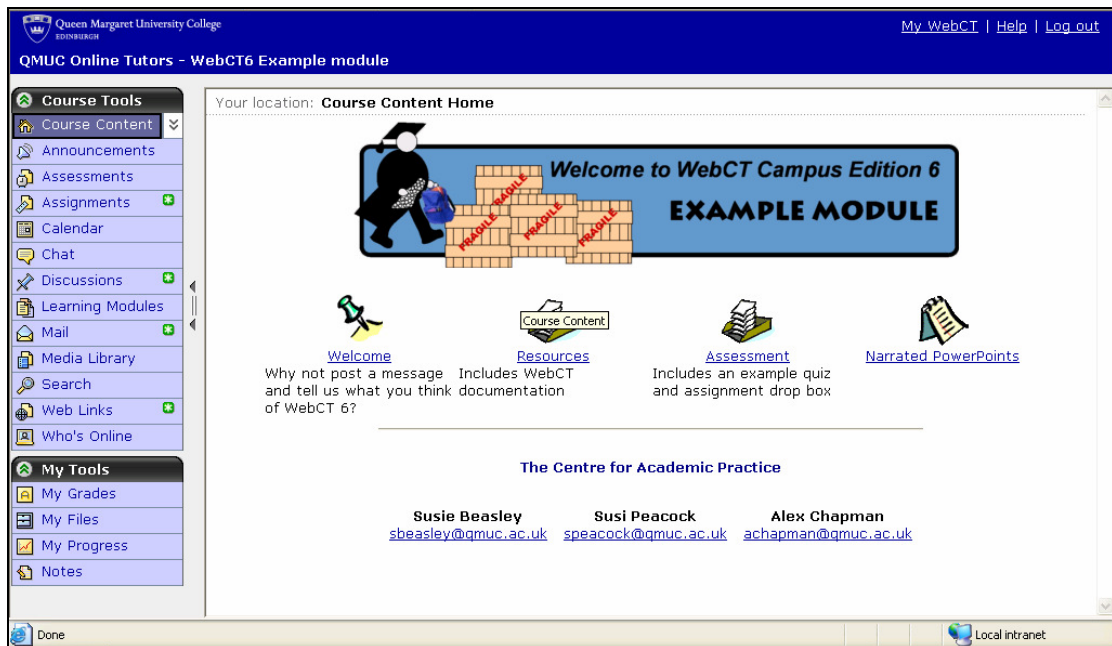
Queen Margaret University College
EDINBURGH

My WebCT | Help | Log out

QMUC Online Tutors - WebCT6 Example module

Course Tools
Course Content
Announcements
Assessments
Assignments
Calendar
Chat
Discussions
Learning Modules
Mail
Media Library
Search
Web Links
Who's Online

My Tools
My Grades
My Files
My Progress
Notes

Your location: Course Content Home

Welcome to WebCT Campus Edition 6
EXAMPLE MODULE

FRAGILE FRAGILE FRAGILE FRAGILE

Course Content

Welcome
Why not post a message and tell us what you think of WebCT 6?

Resources
Includes WebCT documentation

Assessment
Includes an example quiz and assignment drop box

Narrated PowerPoints

The Centre for Academic Practice

Susie Beasley
sbeasley@qmuc.ac.uk

Susi Peacock
speacock@qmuc.ac.uk

Alex Chapman
achapman@qmuc.ac.uk

Done

Local intranet